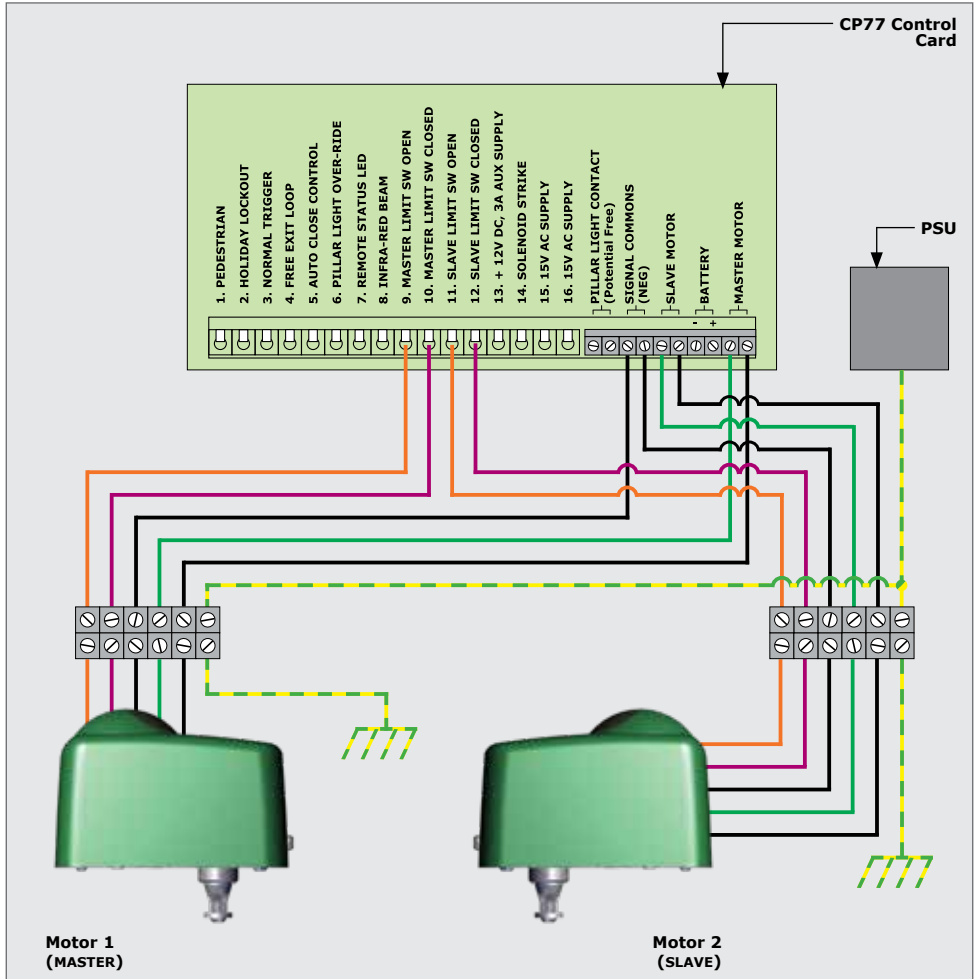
CP77 Control Card

1. PEDESTRIAN
2. HOLIDAY LOCKOUT
3. NORMAL TRIGGER
4. FREE EXIT LOOP
5. AUTO CLOSE CONTROL
6. PILLAR LIGHT OVER-RIDE
7. REMOTE STATUS LED
8. INFRA-RED BEAM
9. MASTER LIMIT SW OPEN
10. MASTER LIMIT SW CLOSED
11. SLAVE LIMIT SW OPEN
12. SLAVE LIMIT SW CLOSED
13. + 12V DC, 3A AUX SUPPLY
14. SOLENOID STRIKE
15. 15V AC SUPPLY
16. 15V AC SUPPLY
PILLAR LIGHT CONTACT (Potential Free)
SIGNAL COMMONS (NEG)
SLAVE MOTOR
BATTERY
- +
MASTER MOTOR

PSU

Motor 1
(MASTER)

Motor 2
(SLAVE)